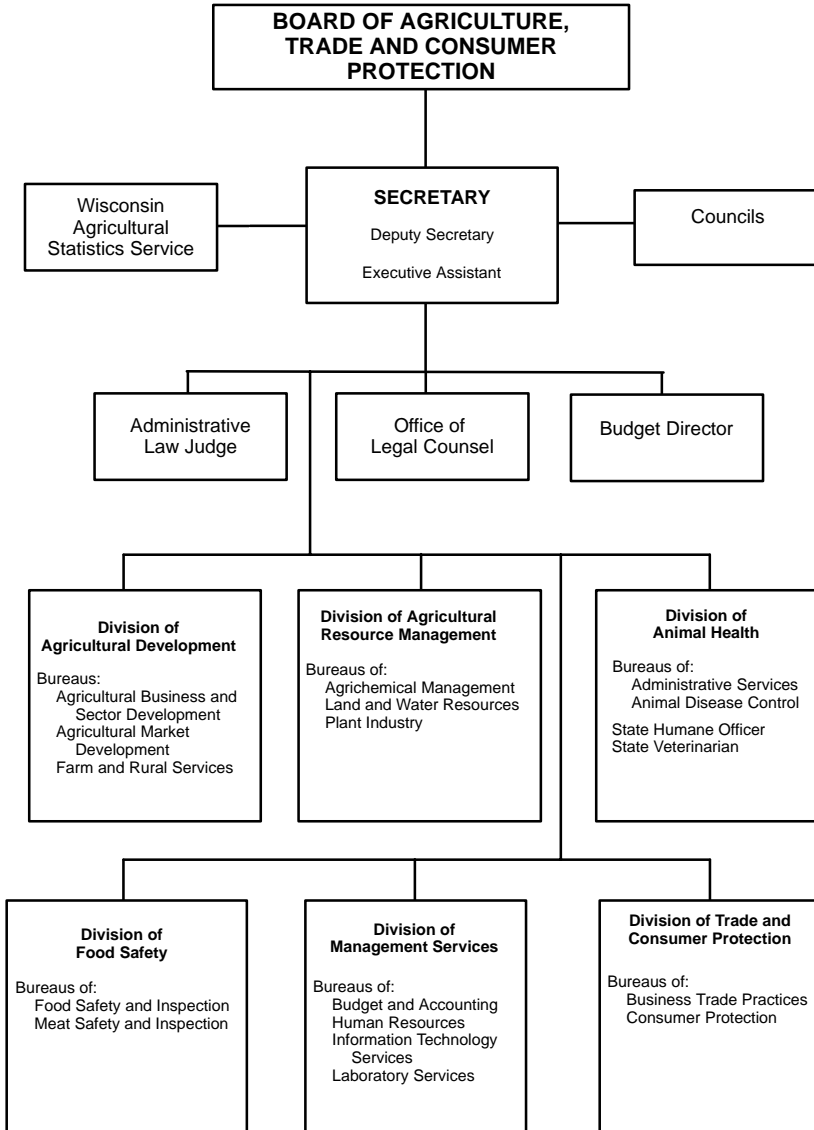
BOARD OF AGRICULTURE, TRADE AND CONSUMER PROTECTION

Wisconsin Agricultural Statistics Service

SECRETARY
Deputy Secretary
Executive Assistant

Councils

Administrative Law Judge

Office of Legal Counsel

Budget Director

Division of Agricultural Development
Bureaus:
Agricultural Business and Sector Development
Agricultural Market Development
Farm and Rural Services

Division of Agricultural Resource Management
Bureaus of:
Agrichemical Management
Land and Water Resources
Plant Industry

Division of Animal Health
Bureaus of:
Administrative Services
Animal Disease Control
State Humane Officer
State Veterinarian

Division of Food Safety
Bureaus of:
Food Safety and Inspection
Meat Safety and Inspection

Division of Management Services
Bureaus of:
Budget and Accounting
Human Resources
Information Technology Services
Laboratory Services

Division of Trade and Consumer Protection
Bureaus of:
Business Trade Practices
Consumer Protection